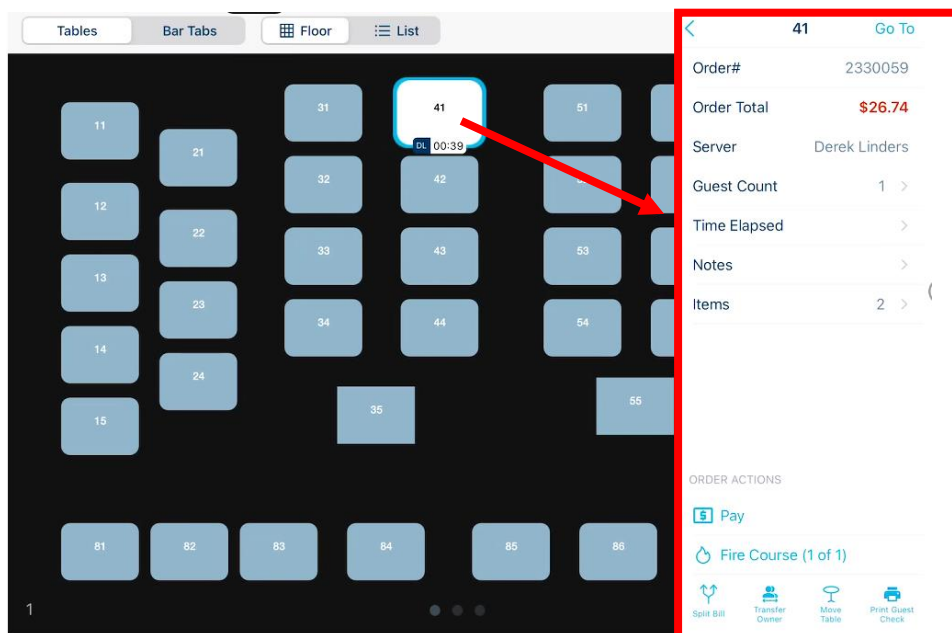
Tables Bar Tabs Floor List

11 21 31 41 DL 00:39 51
12 22 32 42 5
13 23 33 43 53
14 24 34 44 54
15 35 55
81 82 83 84 85 86

1

< 41 Go To

Order# 2330059
Order Total $26.74
Server Derek Linders
Guest Count 1 >
Time Elapsed >
Notes >
Items 2 >

ORDER ACTIONS
Pay
Fire Course (1 of 1)

Split Bill
Transfer Owner
Move Table
Print Guest Check